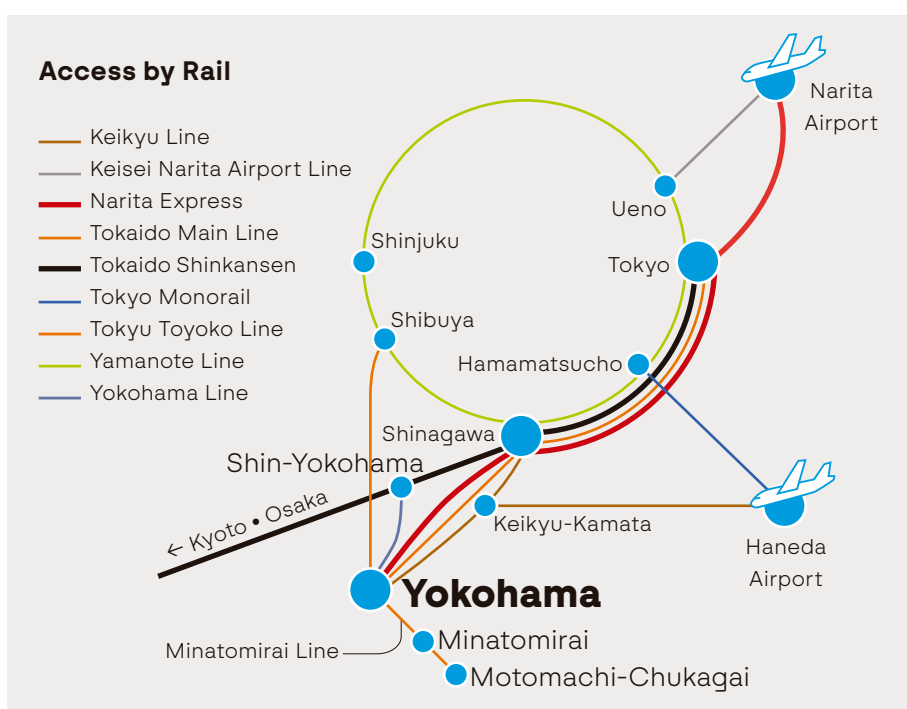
Access by Rail

Keikyu Line
Keisei Narita Airport Line
Narita Express
Tokaido Main Line
Tokaido Shinkansen
Tokyo Monorail
Tokyu Toyoko Line
Yamanote Line
Yokohama Line

Narita Airport
Ueno
Shinjuku
Tokyo
Shibuya
Hamamatsucho
Shinagawa
Shin-Yokohama
← Kyoto • Osaka
Keikyu-Kamata
Haneda Airport
Yokohama
Minatomirai Line
Minatomirai
Motomachi-Chukagai